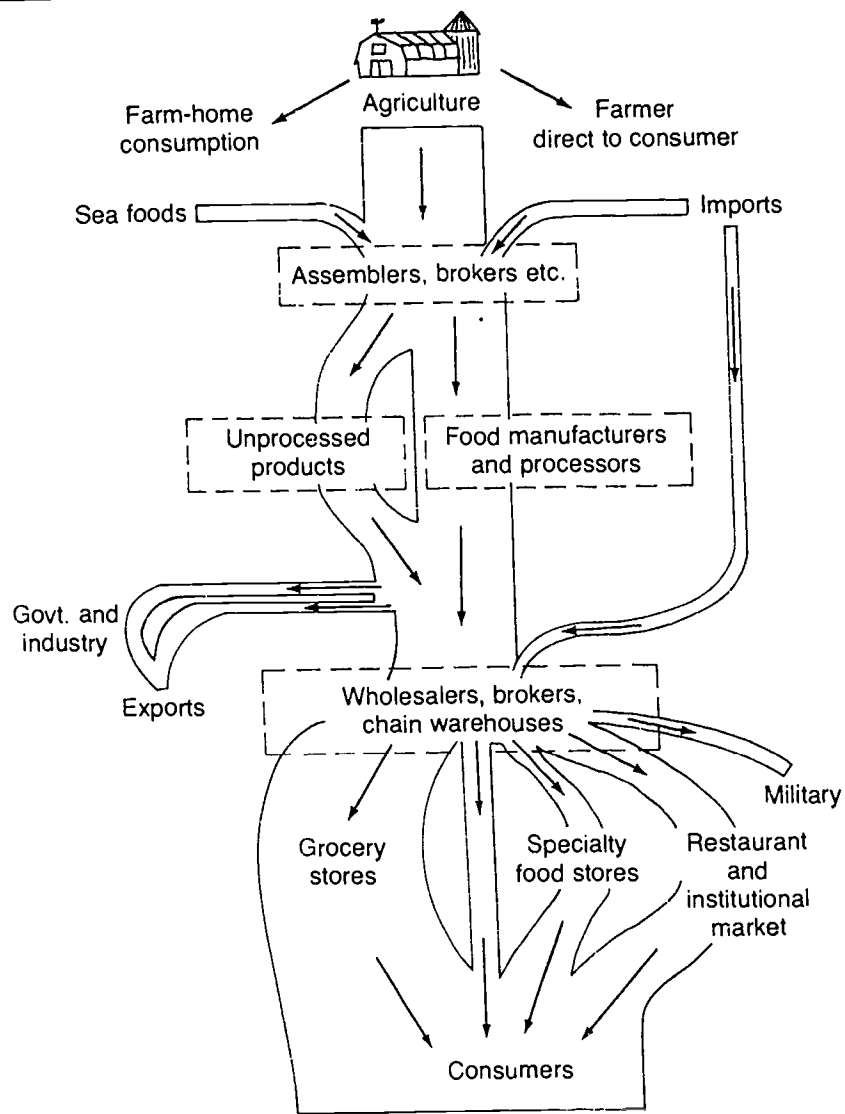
Farm-home consumption

Agriculture

Farmer direct to consumer

Sea foods

Imports

Assemblers, brokers etc.

Unprocessed products

Food manufacturers and processors

Govt. and industry

Exports

Wholesalers, brokers, chain warehouses

Military

Grocery stores

Specialty food stores

Restaurant and institutional market

Consumers